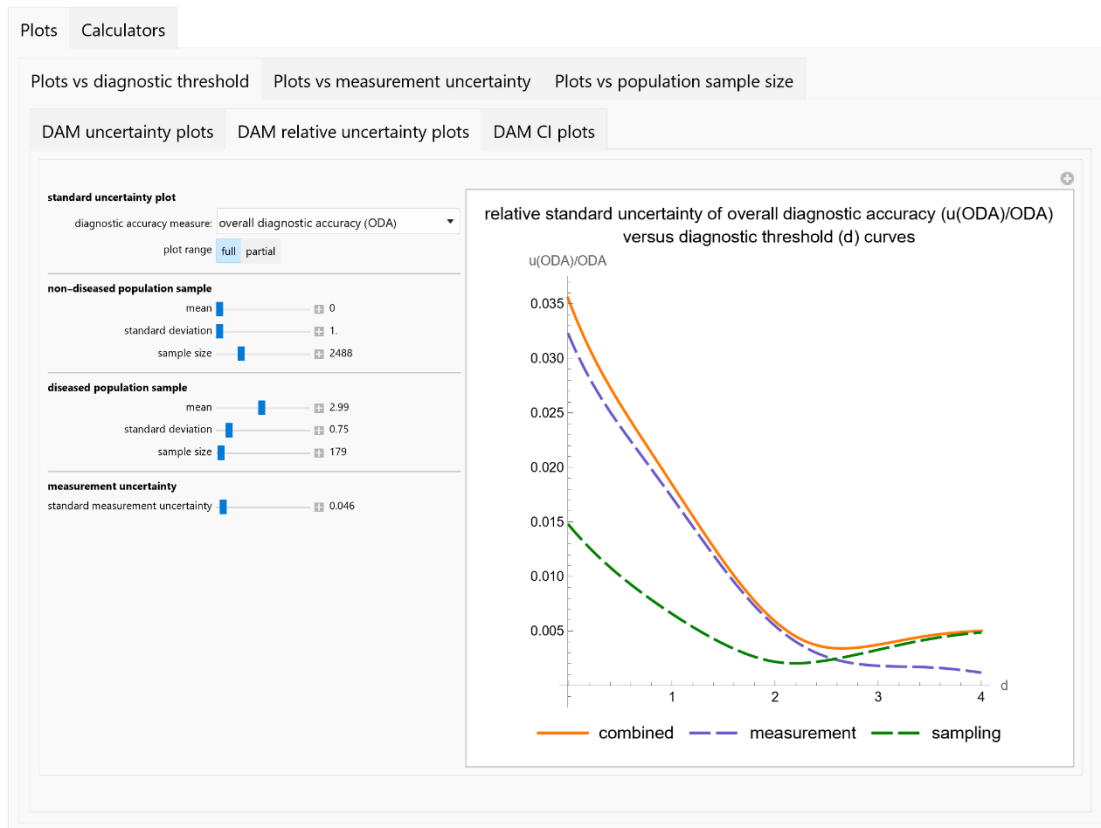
Plots Calculators

Plots vs diagnostic threshold Plots vs measurement uncertainty Plots vs population sample size

DAM uncertainty plots DAM relative uncertainty plots DAM CI plots

standard uncertainty plot

diagnostic accuracy measure: overall diagnostic accuracy (ODA)

plot range full partial

non-diseased population sample

mean 0

standard deviation 1.

sample size 2488

diseased population sample

mean 2.99

standard deviation 0.75

sample size 179

measurement uncertainty

standard measurement uncertainty 0.046

relative standard uncertainty of overall diagnostic accuracy (u(ODA)/ODA) versus diagnostic threshold (d) curves

u(ODA)/ODA

0.035
0.030
0.025
0.020
0.015
0.010
0.005

1 2 3 4 d

combined measurement sampling